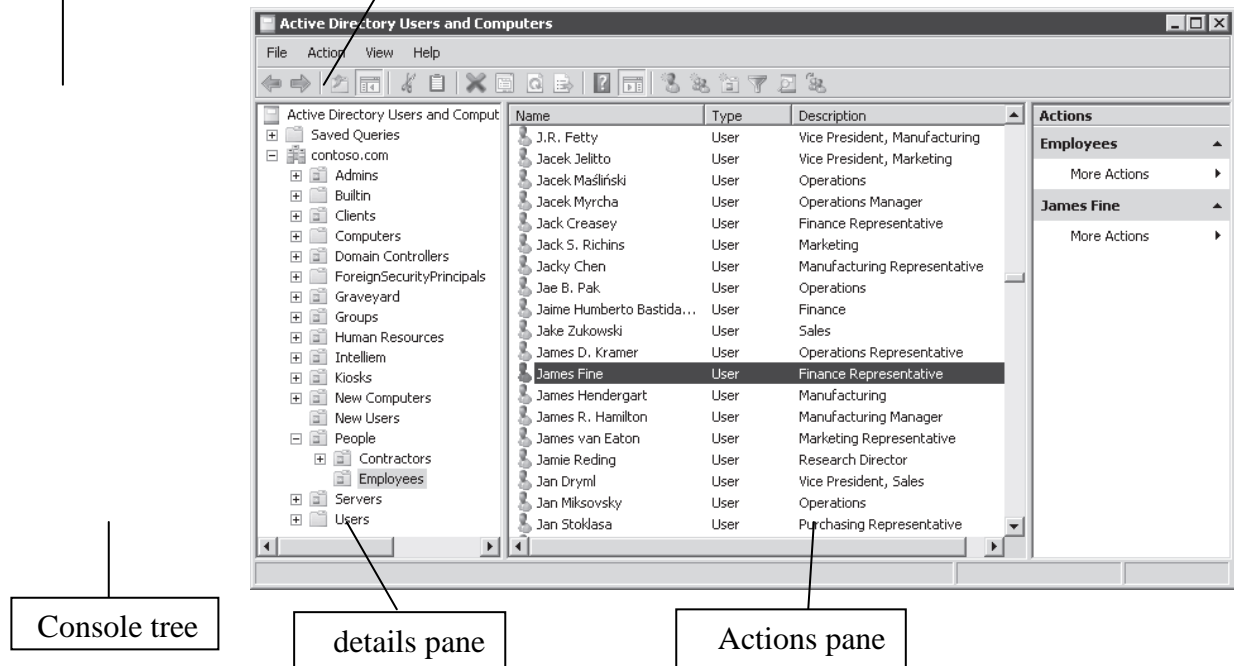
Active Directory Users and Computers

File Action View Help

Active Directory Users and Comput
Saved Queries
contoso.com
Admins
Builtin
Clients
Computers
Domain Controllers
ForeignSecurityPrincipals
Graveyard
Groups
Human Resources
Intelliem
Kiosks
New Computers
New Users
People
Contractors
Employees
Servers
Users

| Name | Type | Description |
|---|---|---|
| J.R. Fetty | User | Vice President, Manufacturing |
| Jacek Jelitto | User | Vice President, Marketing |
| Jacek Maśliński | User | Operations |
| Jacek Myrcha | User | Operations Manager |
| Jack Creasey | User | Finance Representative |
| Jack S. Richins | User | Marketing |
| Jacky Chen | User | Manufacturing Representative |
| Jae B. Pak | User | Operations |
| Jaime Humberto Bastida... | User | Finance |
| Jake Zukowski | User | Sales |
| James D. Kramer | User | Operations Representative |
| James Fine | User | Finance Representative |
| James Hendergart | User | Manufacturing |
| James R. Hamilton | User | Manufacturing Manager |
| James van Eaton | User | Marketing Representative |
| Jamie Reding | User | Research Director |
| Jan Dryml | User | Vice President, Sales |
| Jan Miksovsky | User | Operations |
| Jan Stoklasa | User | Purchasing Representative |

Actions
Employees
More Actions
James Fine
More Actions

Console tree

details pane

Actions pane